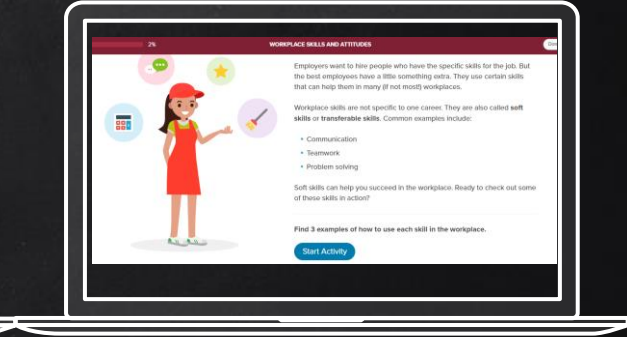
2%

WORKPLACE SKILLS AND ATTITUDES

Employers want to hire people who have the specific skills for the job. But the best employees have a little something extra. They use certain skills that can help them in many (if not most!) workplaces.

Workplace skills are not specific to one career. They are also called **soft skills** or **transferable skills**. Common examples include:

- Communication
- Teamwork
- Problem solving

Soft skills can help you succeed in the workplace. Ready to check out some of these skills in action?

**Find 3 examples of how to use each skill in the workplace.**

Start Activity